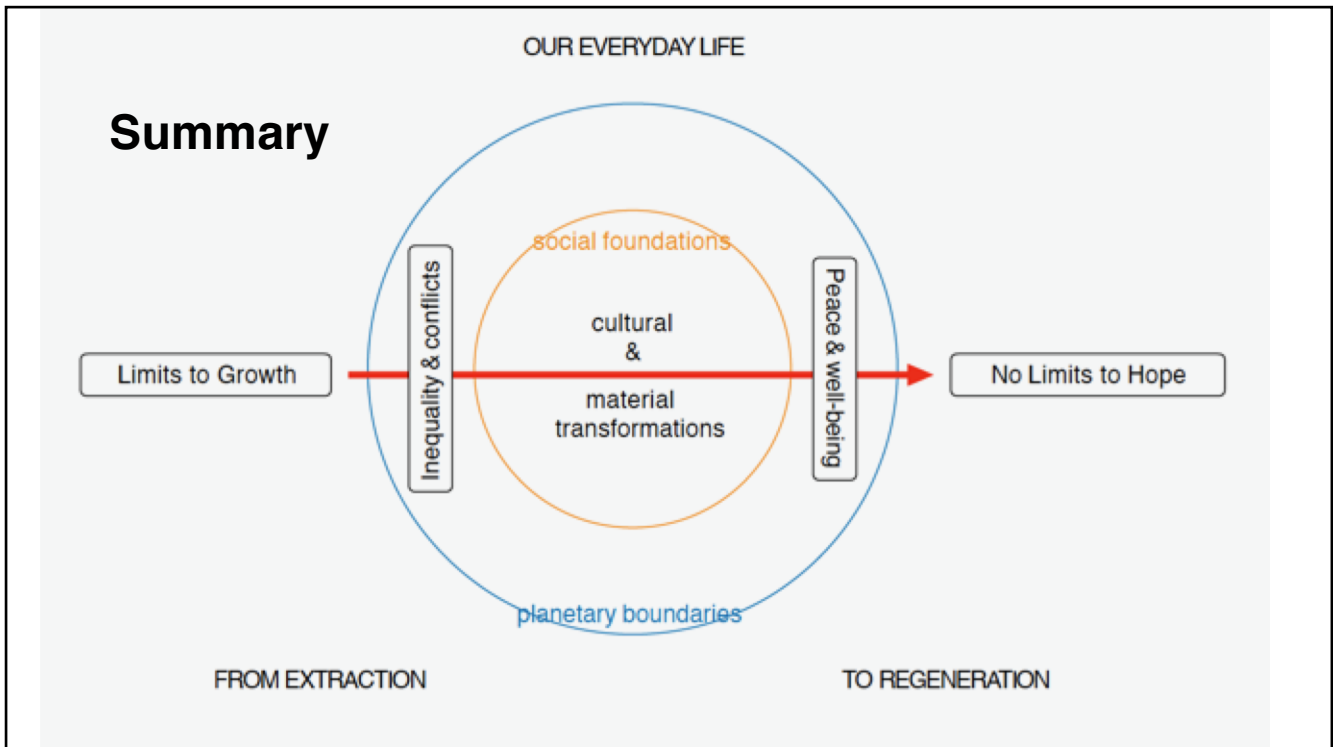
OUR EVERYDAY LIFE

Summary

social foundations

Inequality & conflicts

cultural
&
material
transformations

Peace & well-being

Limits to Growth

No Limits to Hope

planetary boundaries

FROM EXTRACTION

TO REGENERATION